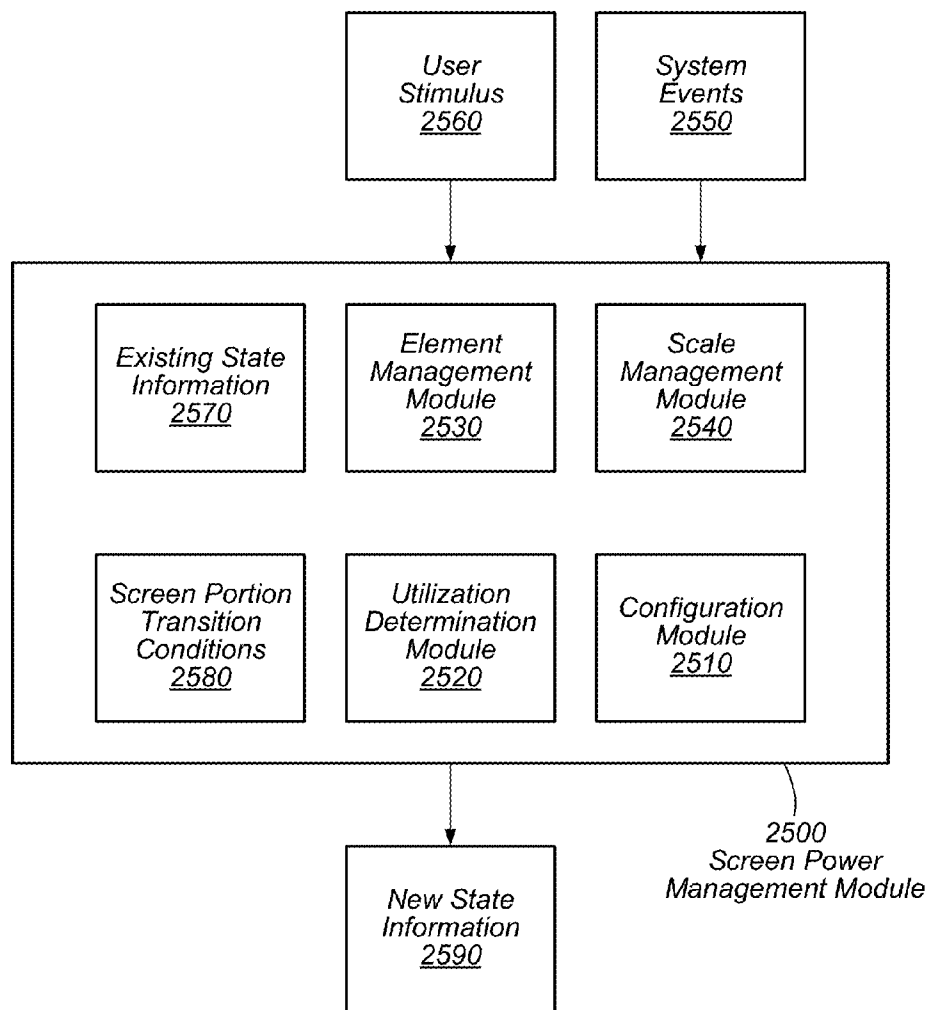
User Stimulus
2560

System Events
2550

Existing State Information
2570

Element Management Module
2530

Scale Management Module
2540

Screen Portion Transition Conditions
2580

Utilization Determination Module
2520

Configuration Module
2510

2500
Screen Power Management Module

New State Information
2590